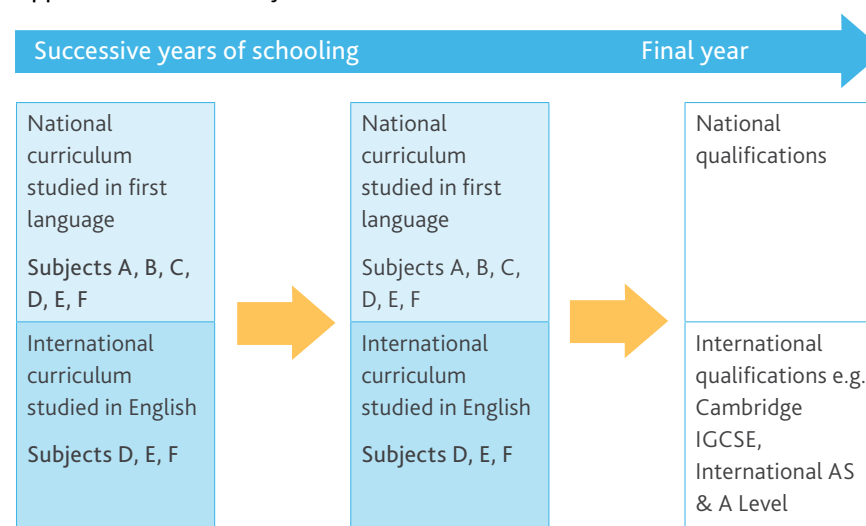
Successive years of schooling

Final year

National curriculum studied in first language

Subjects A, B, C, D, E, F

International curriculum studied in English

Subjects D, E, F

National curriculum studied in first language

Subjects A, B, C, D, E, F

International curriculum studied in English

Subjects D, E, F

National qualifications

International qualifications e.g. Cambridge IGCSE, International AS & A Level